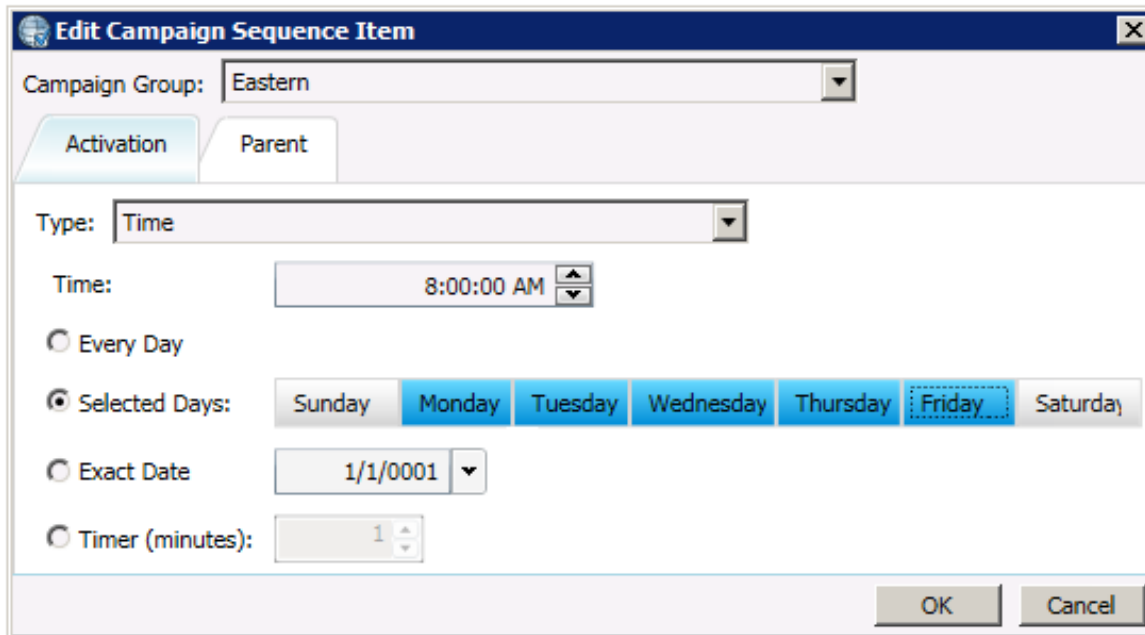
Edit Campaign Sequence Item

Campaign Group: Eastern

Activation

Parent

Type: Time

Time: 8:00:00 AM

Every Day

Selected Days: Sunday Monday Tuesday Wednesday Thursday Friday Saturday

Exact Date 1/1/0001

Timer (minutes): 1

OK

Cancel